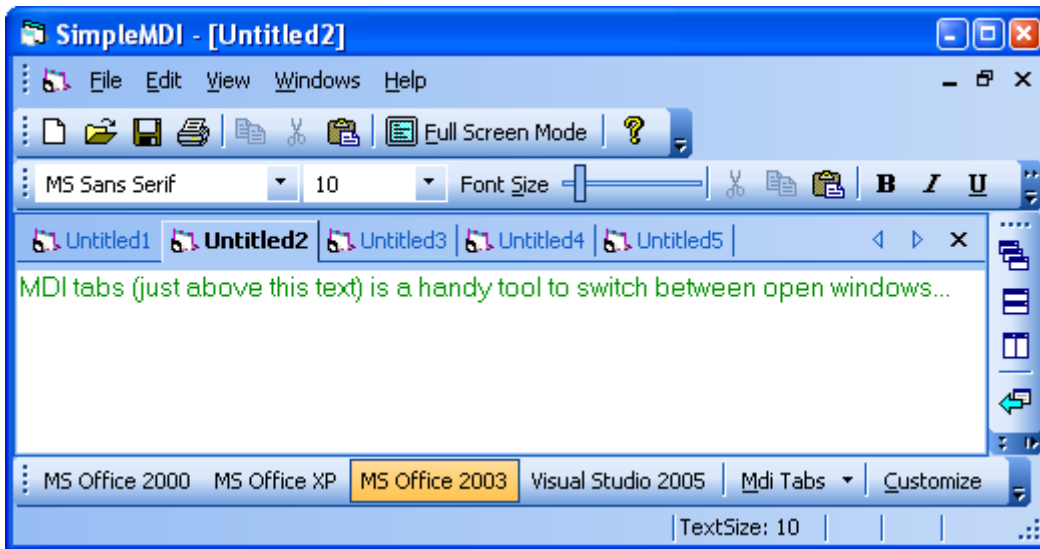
SimpleMDI - [Untitled2]

File Edit View Windows Help

Full Screen Mode

MS Sans Serif 10 Font Size B I U

Untitled1 Untitled2 Untitled3 Untitled4 Untitled5

MDI tabs (just above this text) is a handy tool to switch between open windows...

MS Office 2000 MS Office XP MS Office 2003 Visual Studio 2005 Mdi Tabs Customize

TextSize: 10